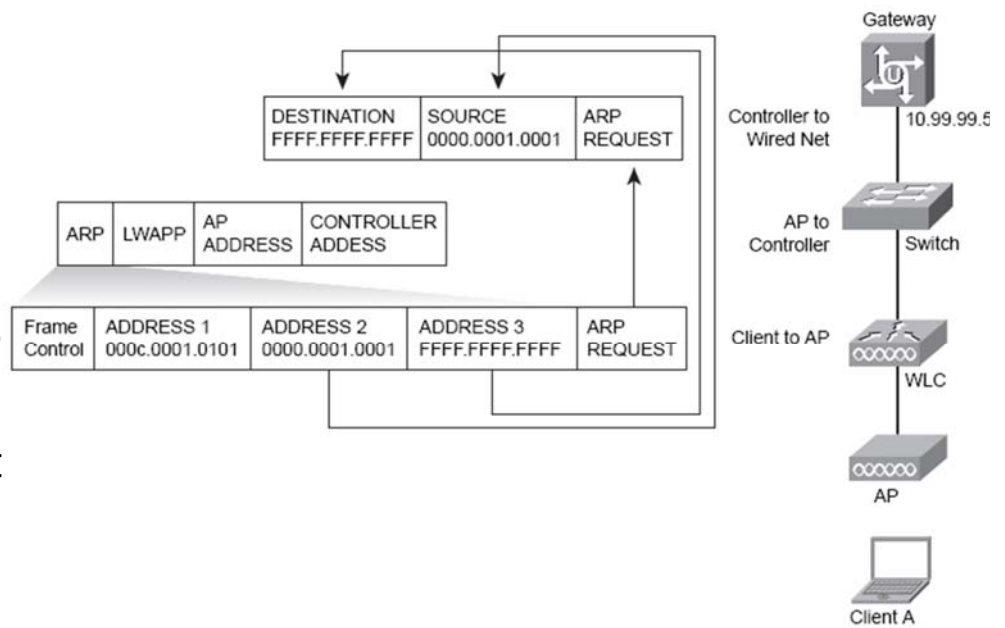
| DESTINATION FFFF.FFFF.FFFF | SOURCE 0000.0001.0001 | ARP REQUEST |
|---|---|---|

| ARP | LWAPP | AP ADDRESS | CONTROLLER ADDESS |
|---|---|---|---|

| Frame Control | ADDRESS 1 000c.0001.0101 | ADDRESS 2 0000.0001.0001 | ADDRESS 3 FFFF.FFFF.FFFF | ARP REQUEST |
|---|---|---|---|---|

Gateway
Controller to Wired Net
10.99.99.5
AP to Controller
Switch
Client to AP
WLC
AP
Client A